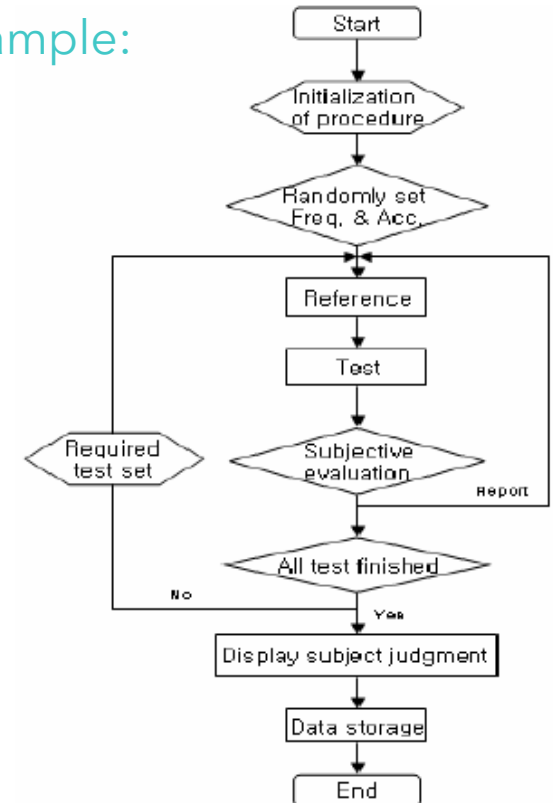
mple:

Start

Initialization of procedure

Randomly set Freq. & Acc.

Reference

Test

Required test set

Subjective evaluation

Report

All test finished

No

Yes

Display subject judgment

Data storage

End